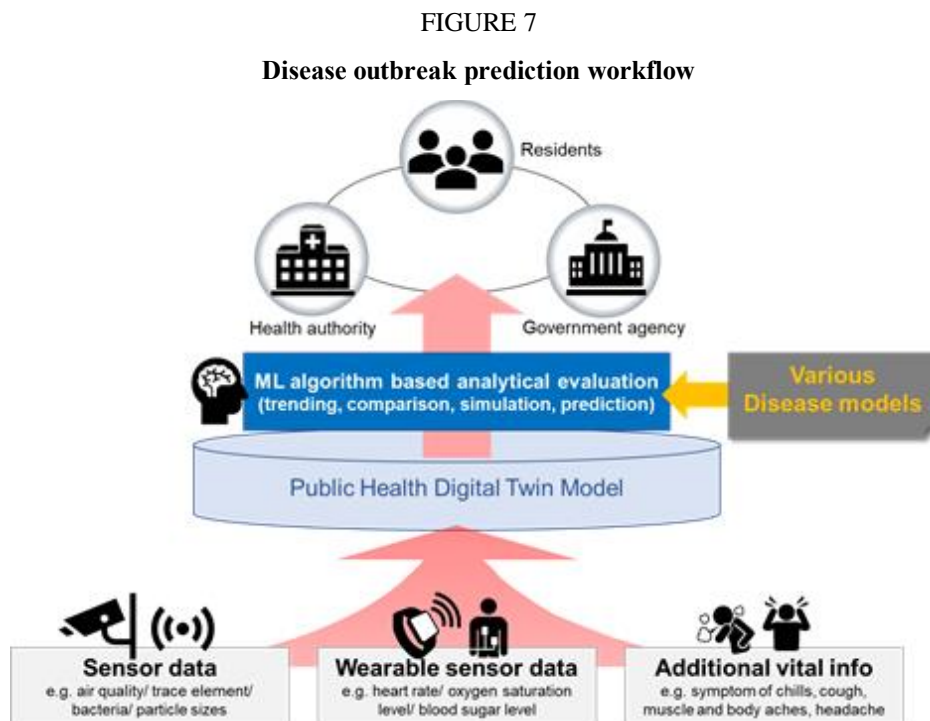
FIGURE 7

Disease outbreak prediction workflow

Residents

Health authority

Government agency

ML algorithm based analytical evaluation (trending, comparison, simulation, prediction)

Various Disease models

Public Health Digital Twin Model

Sensor data
e.g. air quality/ trace element/ bacteria/ particle sizes

Wearable sensor data
e.g. heart rate/ oxygen saturation level/ blood sugar level

Additional vital info
e.g. symptom of chills, cough, muscle and body aches, headache